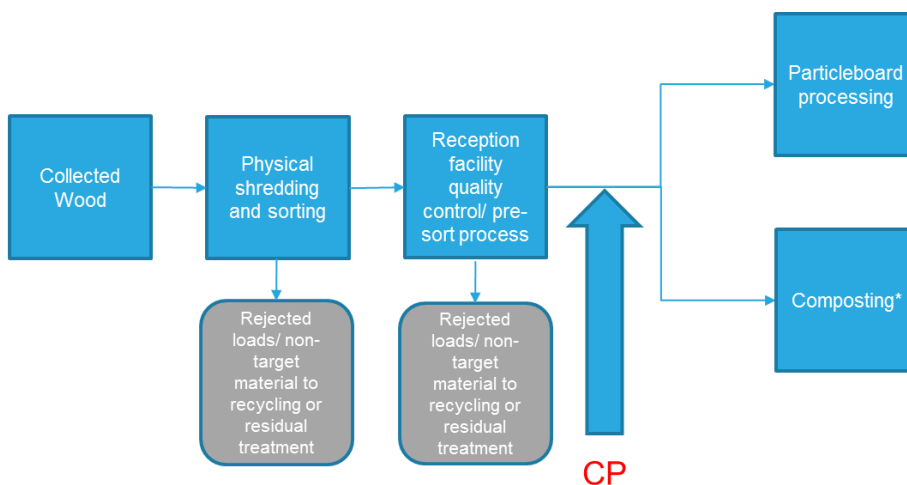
Collected Wood

Physical shredding and sorting

Reception facility quality control/ pre-sort process

Particleboard processing

Composting*

Rejected loads/ non-target material to recycling or residual treatment

Rejected loads/ non-target material to recycling or residual treatment

CP